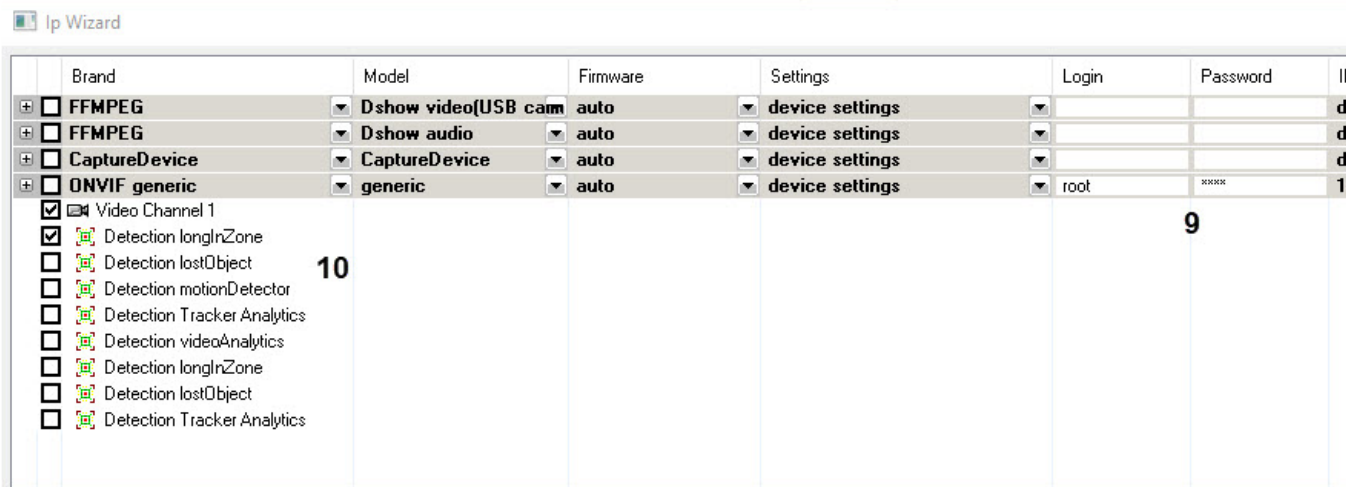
Ip Wizard

| Brand | Model | Firmware | Settings | Login | Password | I |
|---|---|---|---|---|---|---|
| FFMPEG | Dshow video(USB cam | auto | device settings | | | d |
| FFMPEG | Dshow audio | auto | device settings | | | d |
| CaptureDevice | CaptureDevice | auto | device settings | | | d |
| ONVIF generic | generic | auto | device settings | root | **** | 1 |

Video Channel 1
Detection longInZone
Detection lostObject
Detection motionDetector
Detection Tracker Analytics
Detection videoAnalytics
Detection longInZone
Detection lostObject
Detection Tracker Analytics

10

9